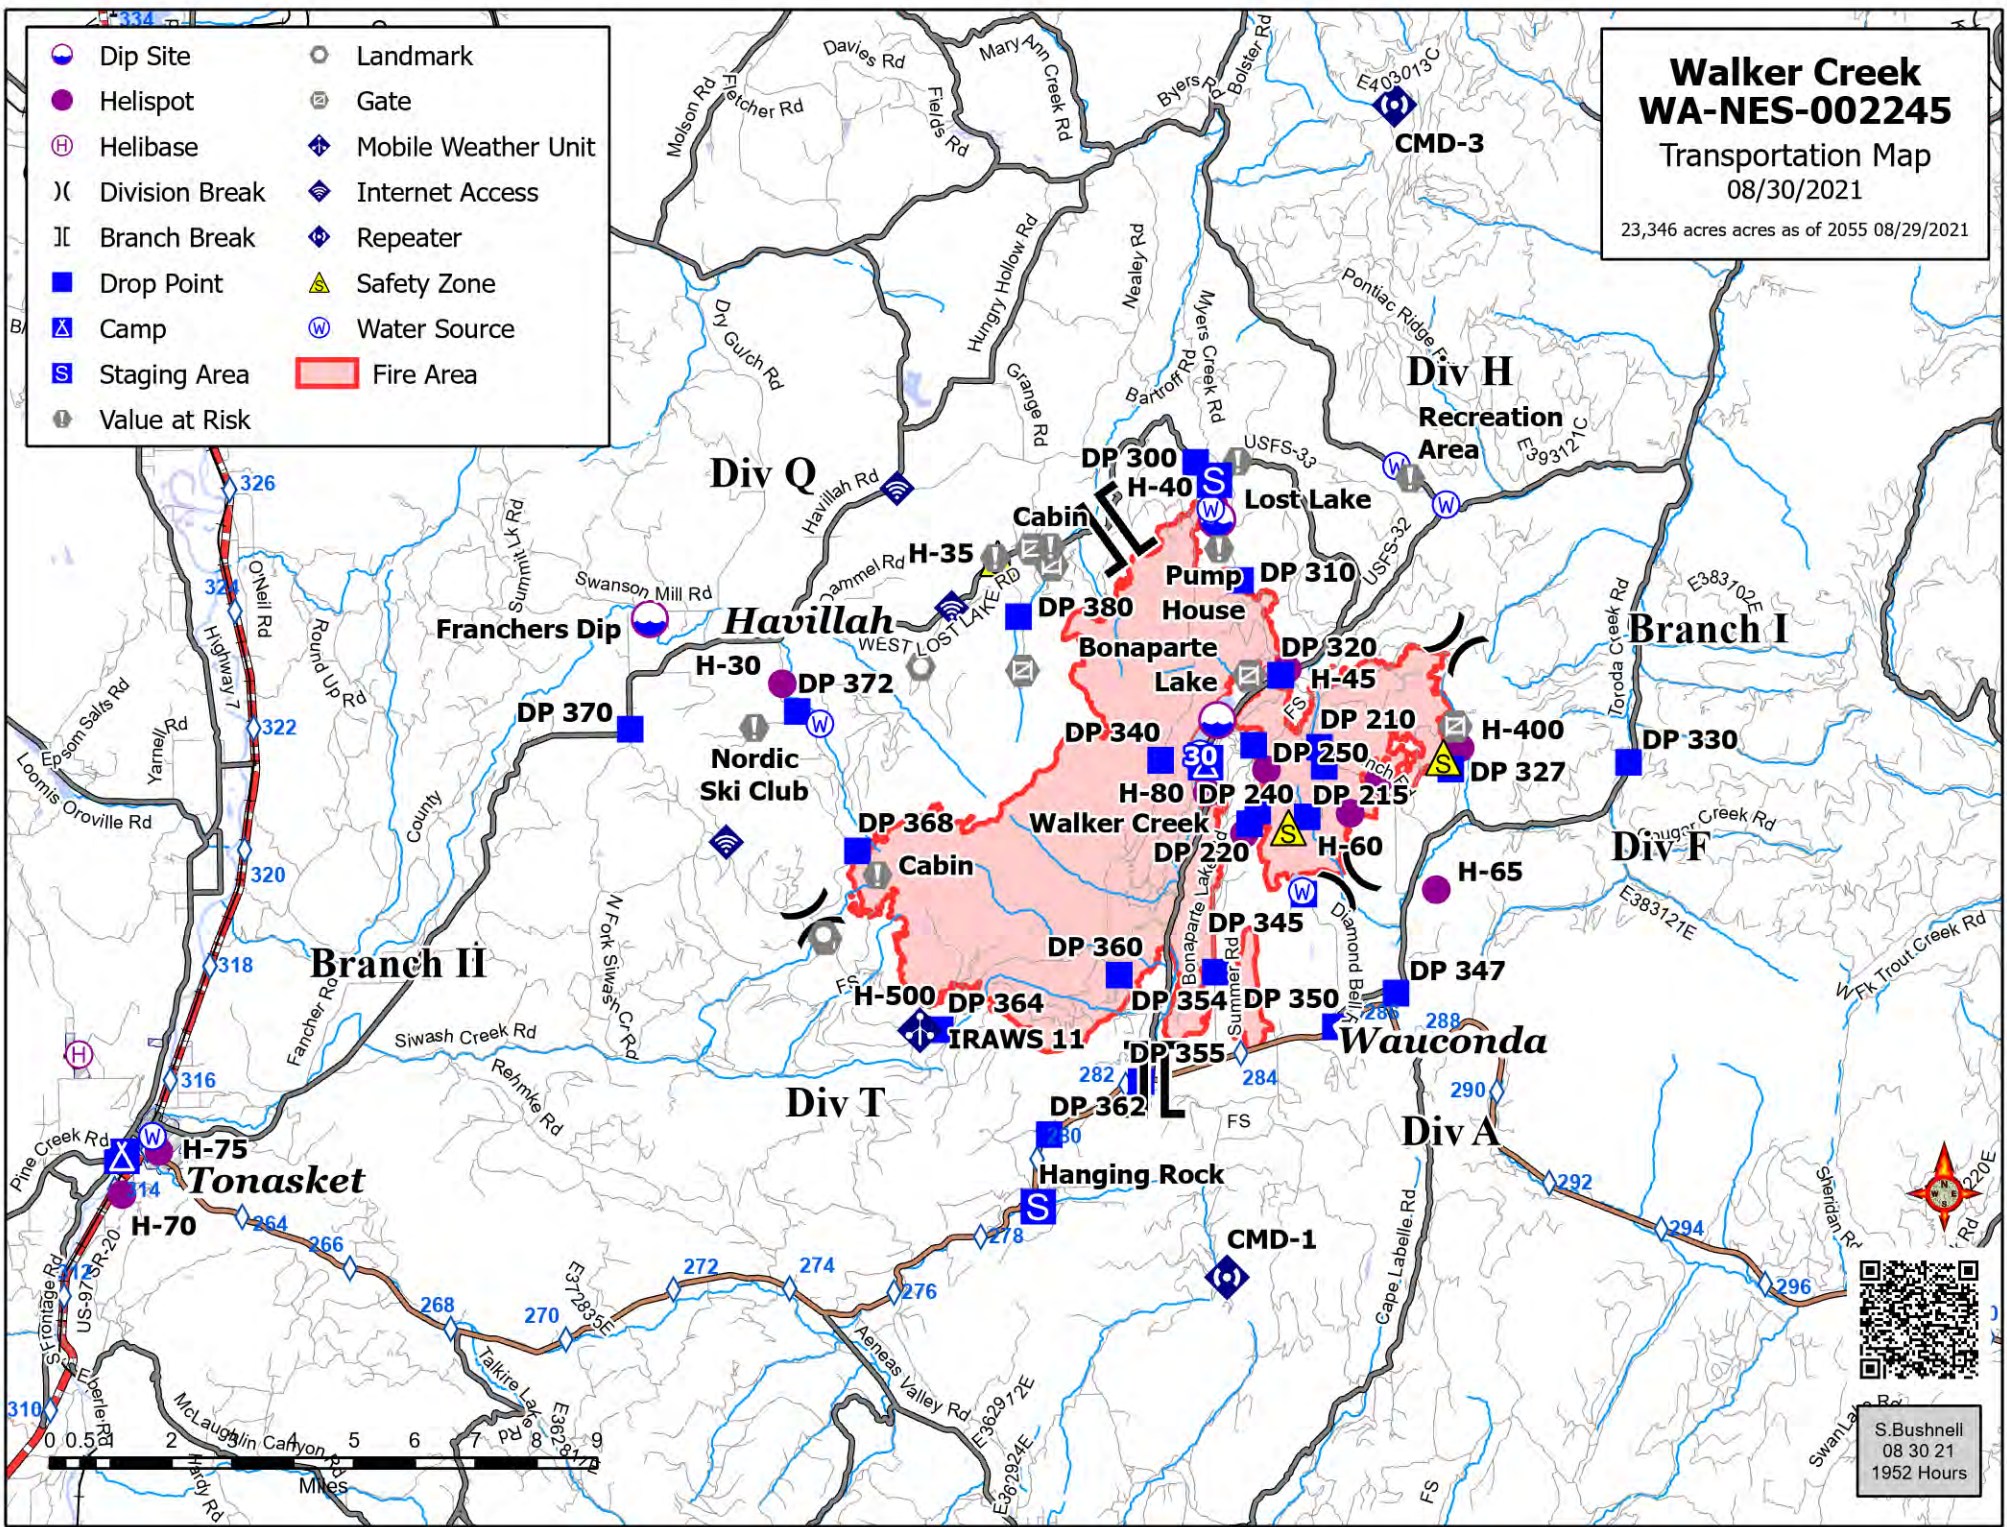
Dip Site
Helispot
Helibase
Division Break
Branch Break
Drop Point
Camp
Staging Area
Value at Risk
Landmark
Gate
Mobile Weather Unit
Internet Access
Repeater
Safety Zone
Water Source
Fire Area

Walker Creek
WA-NES-002245
Transportation Map
08/30/2021
23,346 acres acres as of 2055 08/29/2021

334
Davies Rd
Mary Ann Creek Rd
Byers Rd
Bolster Rd
E403013C
CMD-3
Molson Rd
Fletcher Rd
Fields Rd
Hungry Hollow Rd
Nealey Rd
Myers Creek Rd
Pontiac Ridge Rd
Dry Gulch Rd
Grange Rd
Bartoff Rd
Div H
Recreation Area
E393121C
USFS-33
Div Q
Havillah Rd
DP 300
H-40
Lost Lake
Cabin
USFS-32
326
Summit Lk Rd
H-35
Pump House
DP 310
324
O'Neil Rd
Swanson Mill Rd
Hammel Rd
WEST LOST LAKE RD
DP 380
Highway 7
Round Up Rd
Franchers Dip
Havillah
Bonaparte Lake
DP 320
Toroda Creek Rd
E383702E
Branch I
Epsom Salts Rd
H-30
DP 372
H-45
322
Yarnell Rd
DP 370
DP 340
DP 210
H-400
DP 330
Loomis Oroville Rd
Nordic Ski Club
County
30
DP 250
DP 327
H-80
DP 240
DP 215
Walker Creek
DP 368
Cougar Creek Rd
320
Cabin
DP 220
H-60
Div F
H-65
E383121E
N Fork Siwash Cr Rd
DP 345
Diamond Back Rd
318
Branch II
DP 360
Bonaparte Lake Rd
W Fk Trout Creek Rd
FS
H-500
DP 364
DP 354
Summer Rd
DP 350
DP 347
Fancher Rd
Siwash Creek Rd
IRAWS 11
286
288
Wauconda
DP 355
Rehmke Rd
316
282
284
290
Div T
DP 362
Pine Creek Rd
FS
Div A
280
H-75
Tonasket
Hanging Rock
292
314
294
H-70
264
S
278
CMD-1
Sheridan Rd
E392220E
266
Cape Labelle Rd
312
US-97/SR-20
272
274
E372835E
276
268
270
296
S Frontage Rd
Talkire Lake Rd
Aeneas Valley Rd
E362972E
Swan Lake Rd
Eberle Rd
McLaughlin Canyon Rd
E362817E
E362924E
310
0 0.5 1 2 3 4 5 6 7 8 9
Miles
Hardy Rd
FS
S.Bushnell
08 30 21
1952 Hours